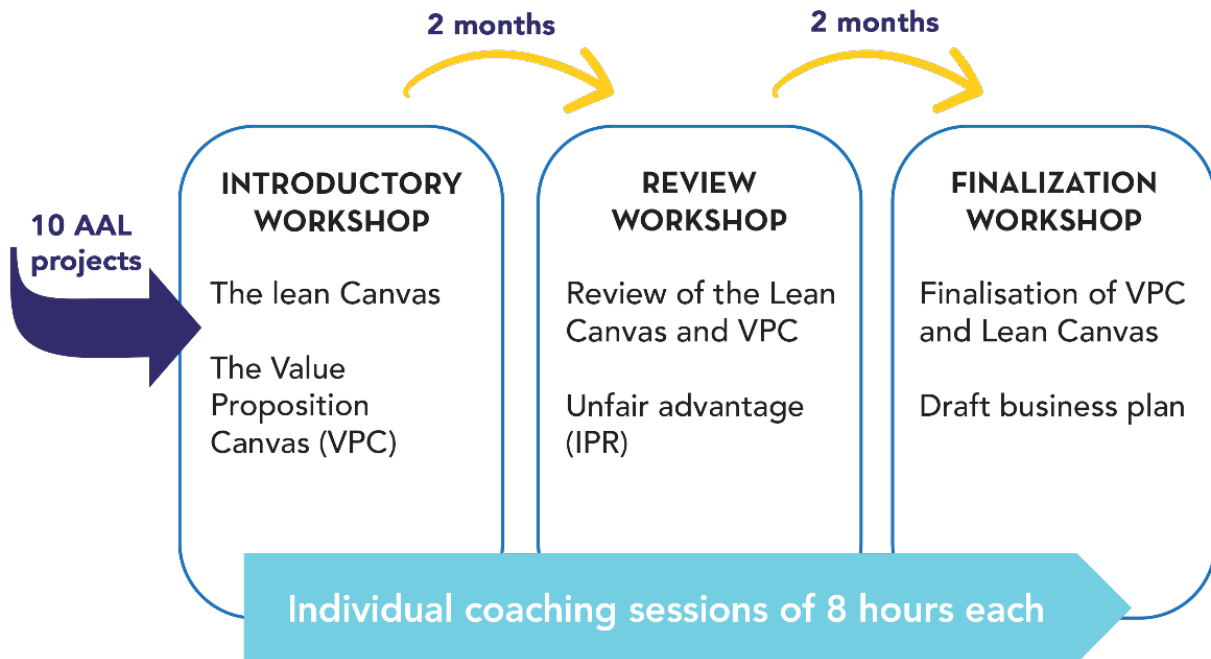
2 months

2 months

10 AAL projects

INTRODUCTORY WORKSHOP

The lean Canvas

The Value Proposition Canvas (VPC)

REVIEW WORKSHOP

Review of the Lean Canvas and VPC

Unfair advantage (IPR)

FINALIZATION WORKSHOP

Finalisation of VPC and Lean Canvas

Draft business plan

Individual coaching sessions of 8 hours each